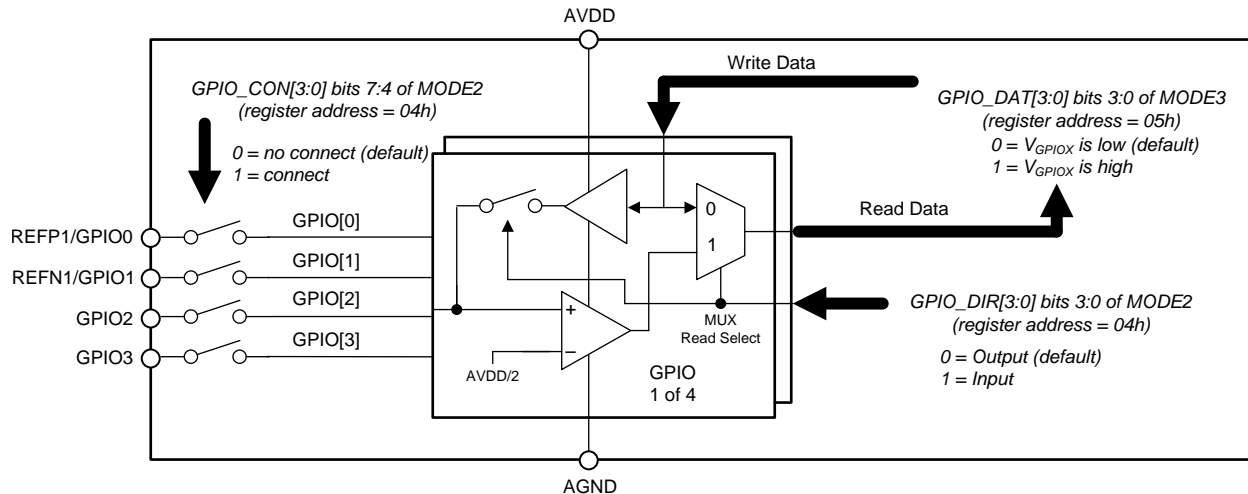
AVDD

Write Data

GPIO_CON[3:0] bits 7:4 of MODE2
(register address = 04h)

0 = no connect (default)
1 = connect

GPIO_DAT[3:0] bits 3:0 of MODE3
(register address = 05h)
0 = $V_{GPIOX}$ is low (default)
1 = $V_{GPIOX}$ is high

0

1

Read Data

REFP1/GPIO0
REFN1/GPIO1
GPIO2
GPIO3

GPIO[0]
GPIO[1]
GPIO[2]
GPIO[3]

+
–
AVDD/2

MUX
Read Select

GPIO_DIR[3:0] bits 3:0 of MODE2
(register address = 04h)

0 = Output (default)
1 = Input

GPIO
1 of 4

AGND